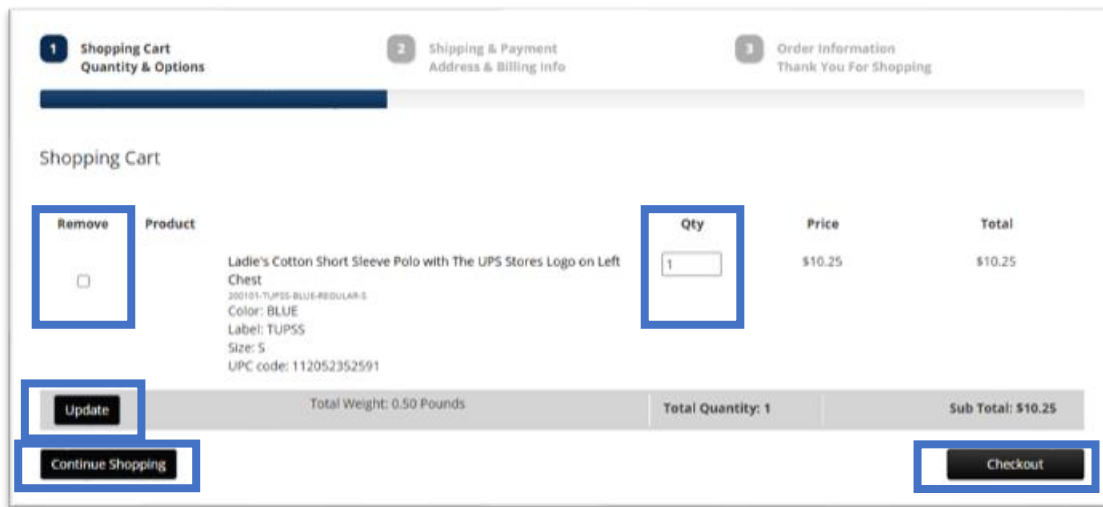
1 Shopping Cart
Quantity & Options

2 Shipping & Payment
Address & Billing Info

3 Order Information
Thank You For Shopping

Shopping Cart

| Remove | Product | Qty | Price | Total |
|---|---|---|---|---|
| ☐ | Ladie's Cotton Short Sleeve Polo with The UPS Stores Logo on Left Chest<br>200101-TUPSS-BLUE-REGULAR-S<br>Color: BLUE<br>Label: TUPSS<br>Size: S<br>UPC code: 112052352591 | 1 | $10.25 | $10.25 |

Update

Total Weight: 0.50 Pounds

Total Quantity: 1

Sub Total: $10.25

Continue Shopping

Checkout